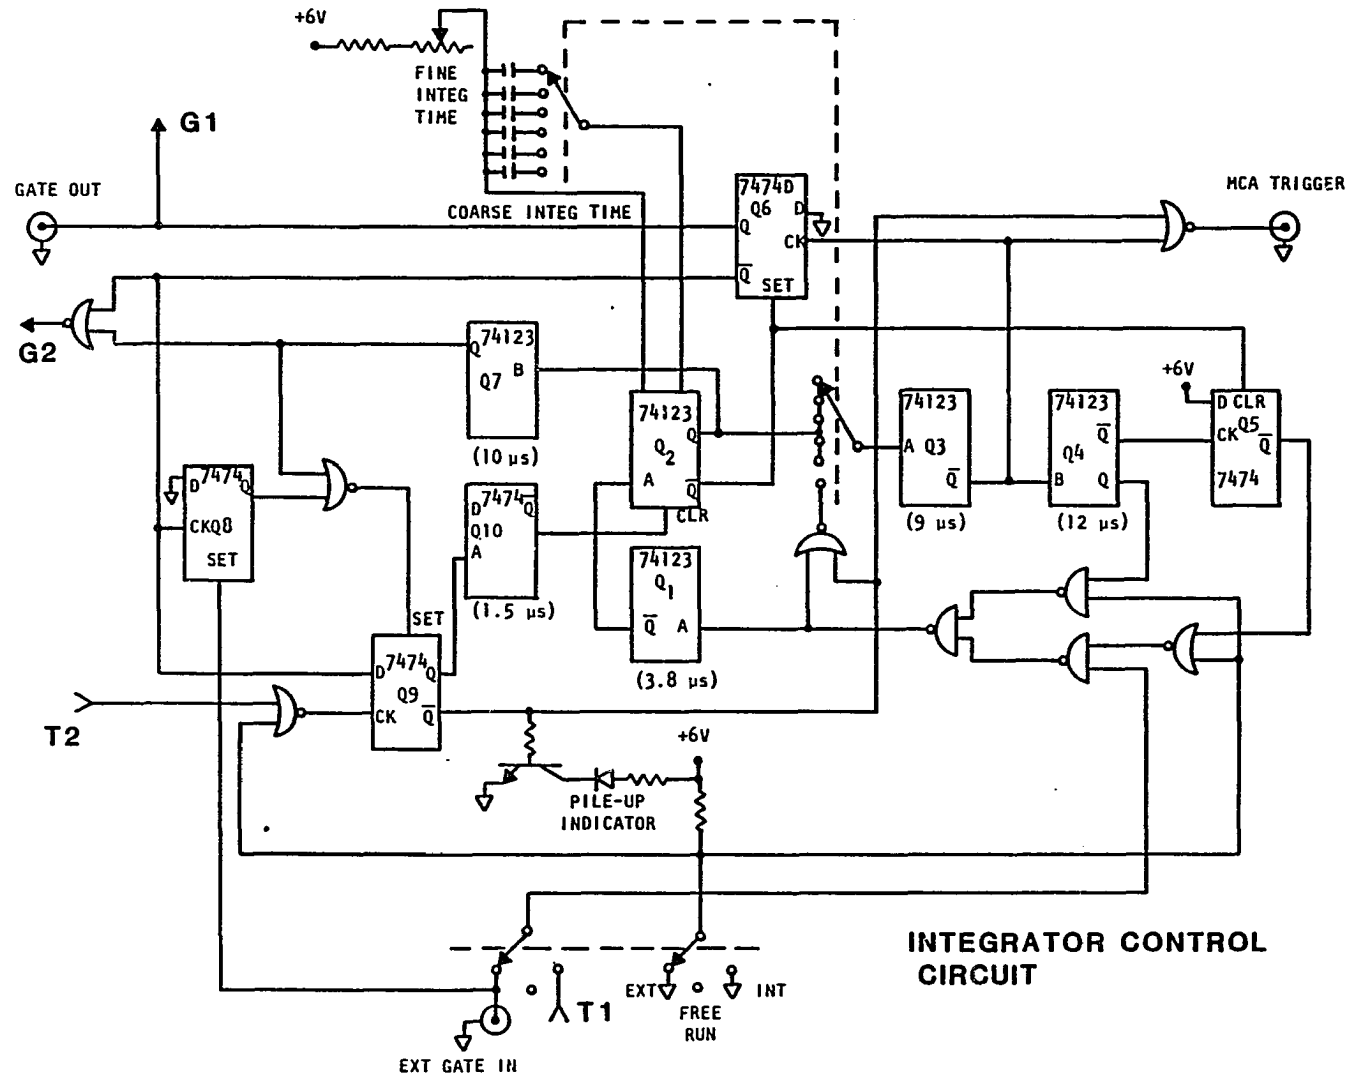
+6V
FINE
INTEG
TIME
G1
GATE OUT
COARSE INTEG TIME
7474D
Q6
D
Q
CK
$\overline{Q}$
SET
MCA TRIGGER
G2
74123
Q
Q7
B
(10 µs)
74123
$Q_2$
Q
A
$\overline{Q}$
CLR
74123
A
Q3
$\overline{Q}$
(9 µs)
74123
$\overline{Q}$
Q4
B
Q
(12 µs)
+6V
D CLR
CK Q5
$\overline{Q}$
7474
D 7474 Q
CKQ8
SET
D 7474 $\overline{Q}$
Q10
A
(1.5 µs)
74123
$Q_1$
$\overline{Q}$
A
(3.8 µs)
SET
D 7474 Q
Q9
CK $\overline{Q}$
T2
+6V
PILE-UP
INDICATOR
INTEGRATOR CONTROL
CIRCUIT
T1
EXT
FREE
RUN
INT
EXT GATE IN